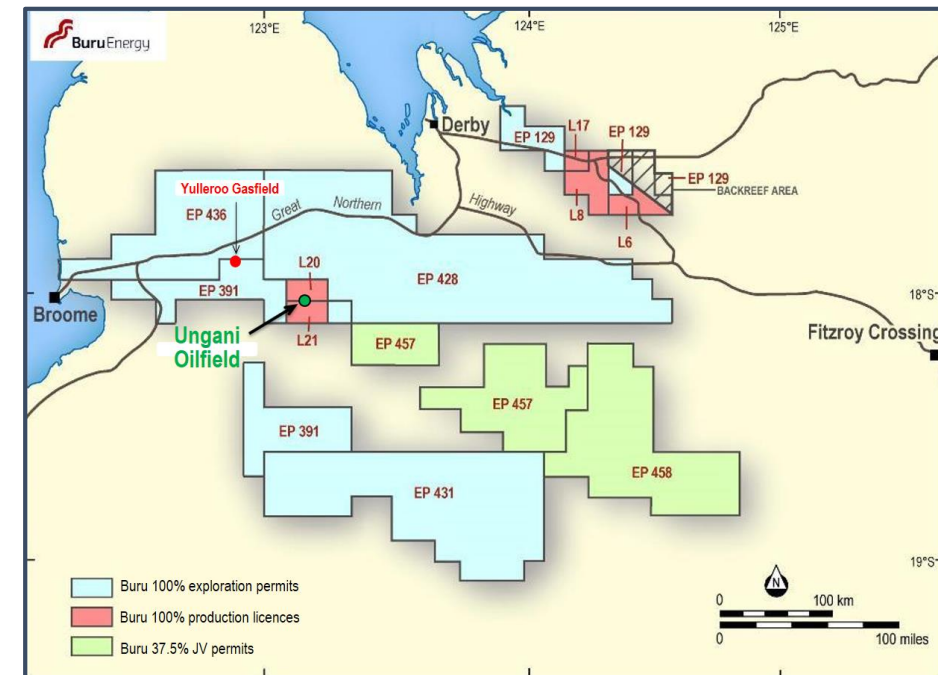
BuruEnergy

123°E

124°E

125°E

Derby

EP 129

L17

EP 129

EP 129

BACKREEF AREA

L8

L6

Yulleroo Gasfield

EP 436

Great

Northern

Highway

L20

EP 428

EP 391

18°S

Broome

Ungani Oilfield

L21

EP 457

Fitzroy Crossing

EP 457

EP 391

EP 458

EP 431

19°S

Buru 100% exploration permits

Buru 100% production licences

Buru 37.5% JV permits

N

0

100 km

0

100 miles